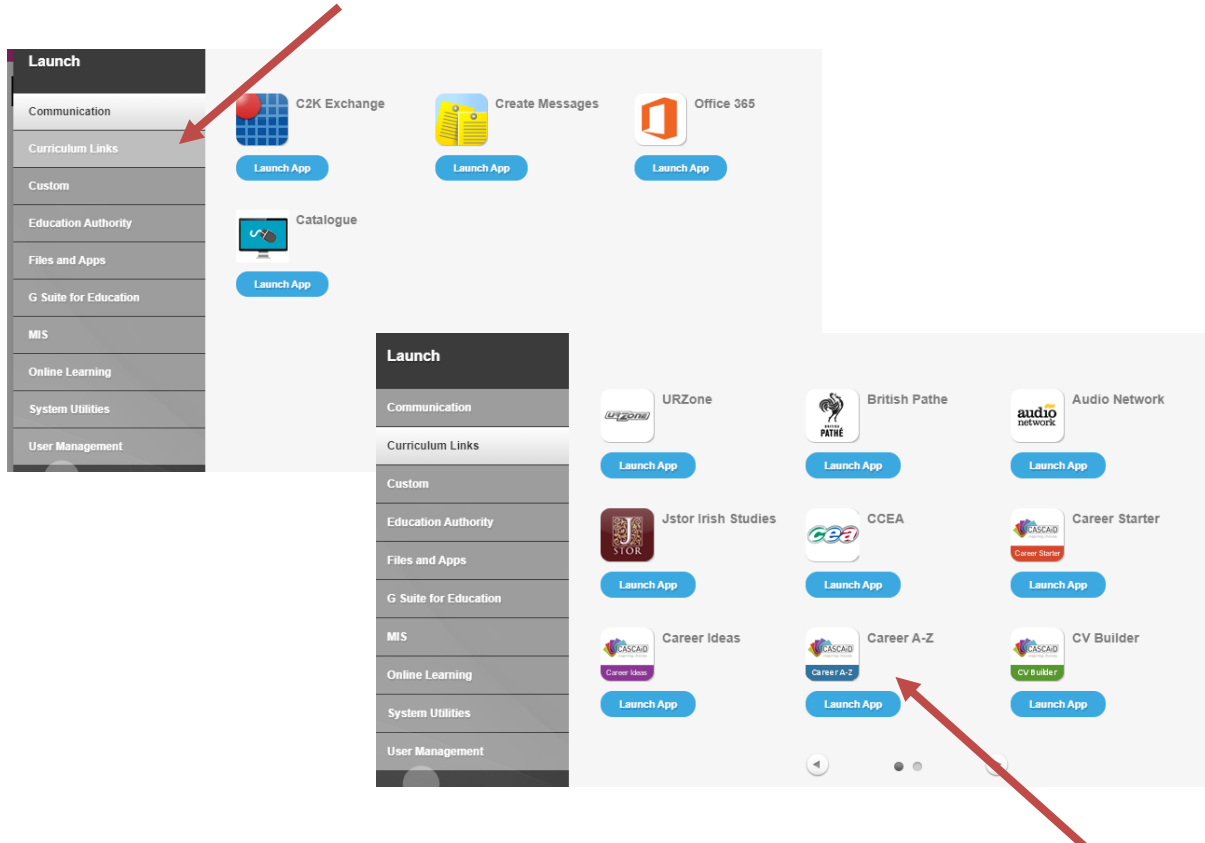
Launch

Communication
Curriculum Links
Custom
Education Authority
Files and Apps
G Suite for Education
MIS
Online Learning
System Utilities
User Management

C2K Exchange
Launch App

Create Messages
Launch App

Office 365
Launch App

Catalogue
Launch App

Launch

Communication
Curriculum Links
Custom
Education Authority
Files and Apps
G Suite for Education
MIS
Online Learning
System Utilities
User Management

URZone
Launch App

British Pathe
BRITISH PATHÉ
Launch App

Audio Network
audio network
Launch App

Jstor Irish Studies
J STOR
Launch App

CCEA
cea
Launch App

Career Starter
CASCAID
Career Starter
Launch App

Career Ideas
CASCAID
Career Ideas
Launch App

Career A-Z
CASCAID
Career A-Z
Launch App

CV Builder
CASCAID
CV Builder
Launch App